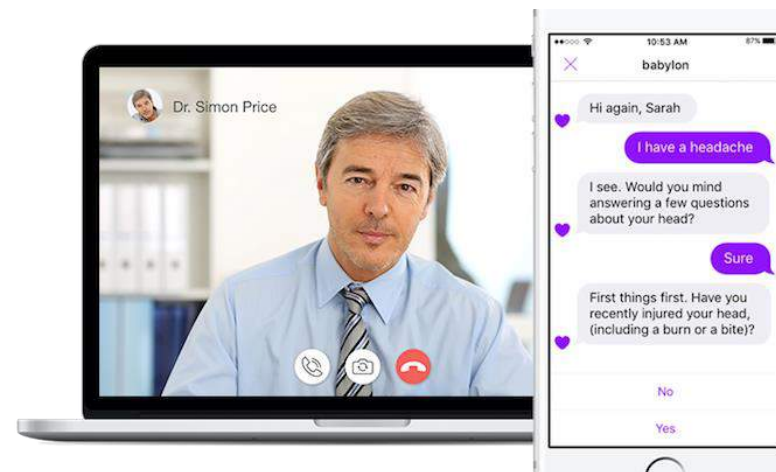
Dr. Simon Price

10:53 AM
87%
babylon

Hi again, Sarah

I have a headache

I see. Would you mind answering a few questions about your head?

Sure

First things first. Have you recently injured your head, (including a burn or a bite)?

No

Yes